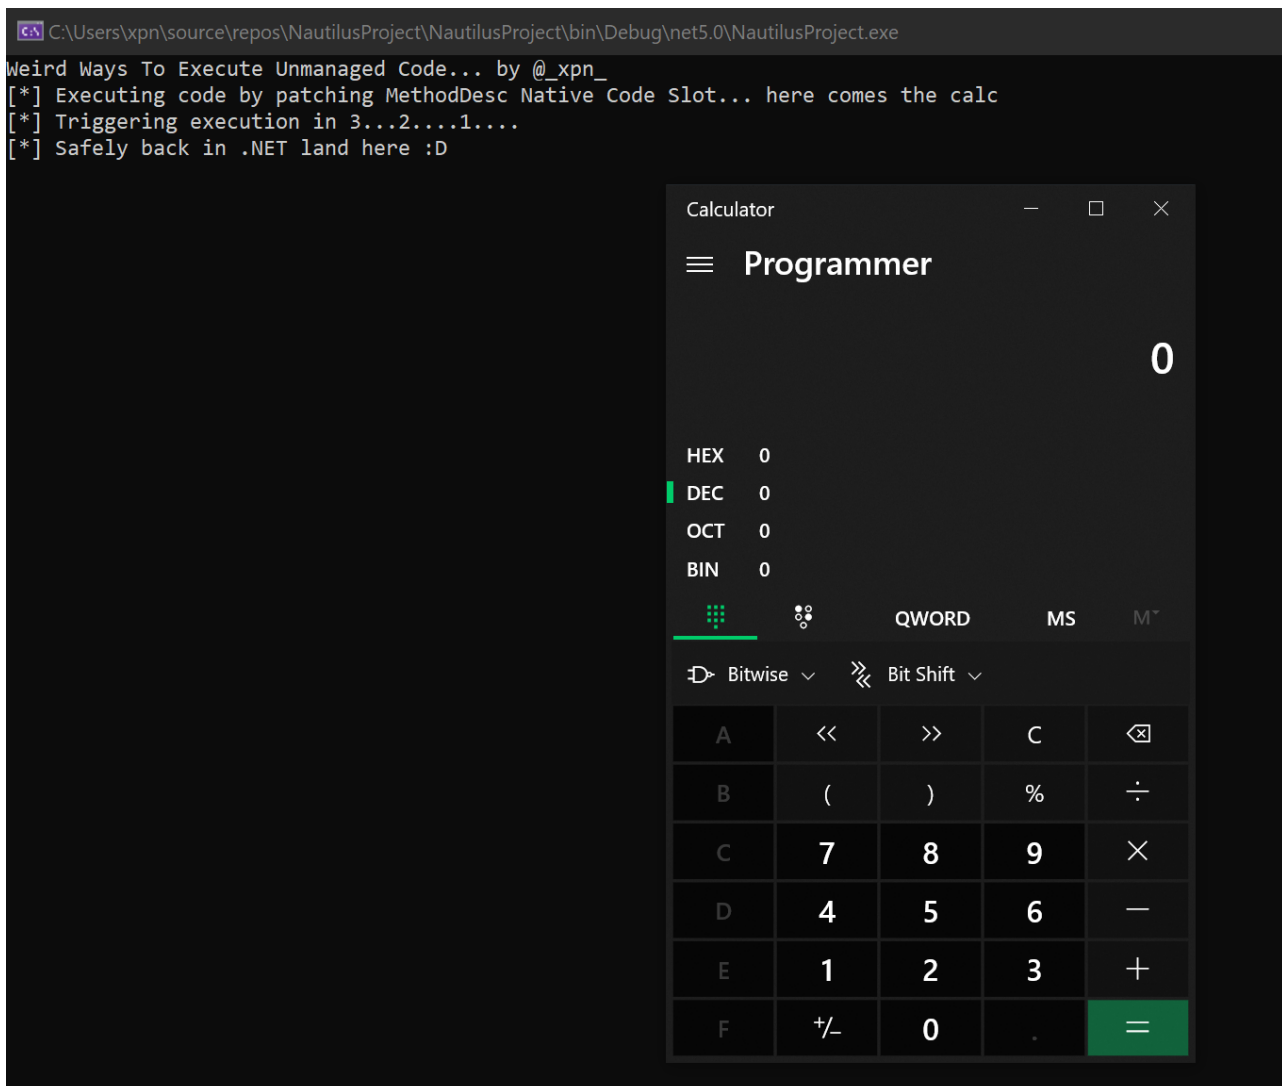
C:\Users\xpn\source\repos\NautilusProject\NautilusProject\bin\Debug\net5.0\NautilusProject.exe

Weird Ways To Execute Unmanaged Code... by @_xpn_
[*] Executing code by patching MethodDesc Native Code Slot... here comes the calc
[*] Triggering execution in 3...2....1....
[*] Safely back in .NET land here :D

Calculator

Programmer

0

HEX 0
DEC 0
OCT 0
BIN 0

QWORD MS M˅

Bitwise ˅ Bit Shift ˅

| A | << | >> | C | ⌫ |
|---|---|---|---|---|
| B | ( | ) | % | ÷ |
| C | 7 | 8 | 9 | × |
| D | 4 | 5 | 6 | − |
| E | 1 | 2 | 3 | + |
| F | +/− | 0 | . | = |